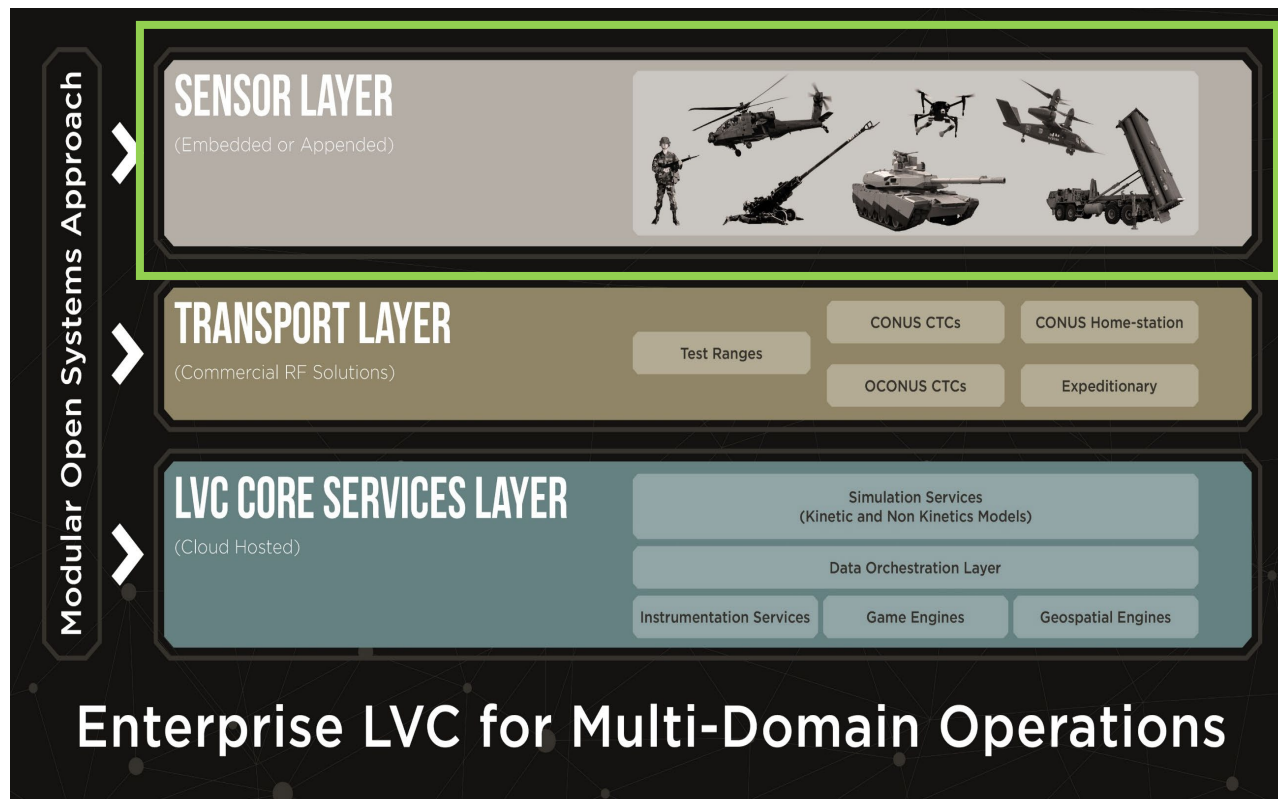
Modular Open Systems Approach

SENSOR LAYER
(Embedded or Appended)

TRANSPORT LAYER
(Commercial RF Solutions)

Test Ranges
CONUS CTCs
CONUS Home-station
OCONUS CTCs
Expeditionary

LVC CORE SERVICES LAYER
(Cloud Hosted)

Simulation Services
(Kinetic and Non Kinetics Models)
Data Orchestration Layer
Instrumentation Services
Game Engines
Geospatial Engines

Enterprise LVC for Multi-Domain Operations